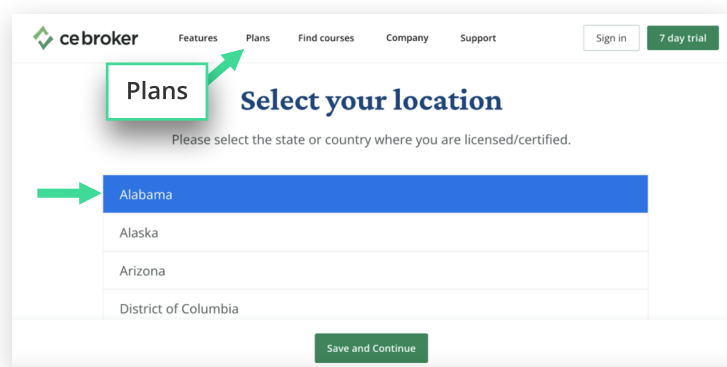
ce broker Features Plans Find courses Company Support Sign in 7 day trial

Plans

Select your location

Please select the state or country where you are licensed/certified.

Alabama

Alaska

Arizona

District of Columbia

Save and Continue